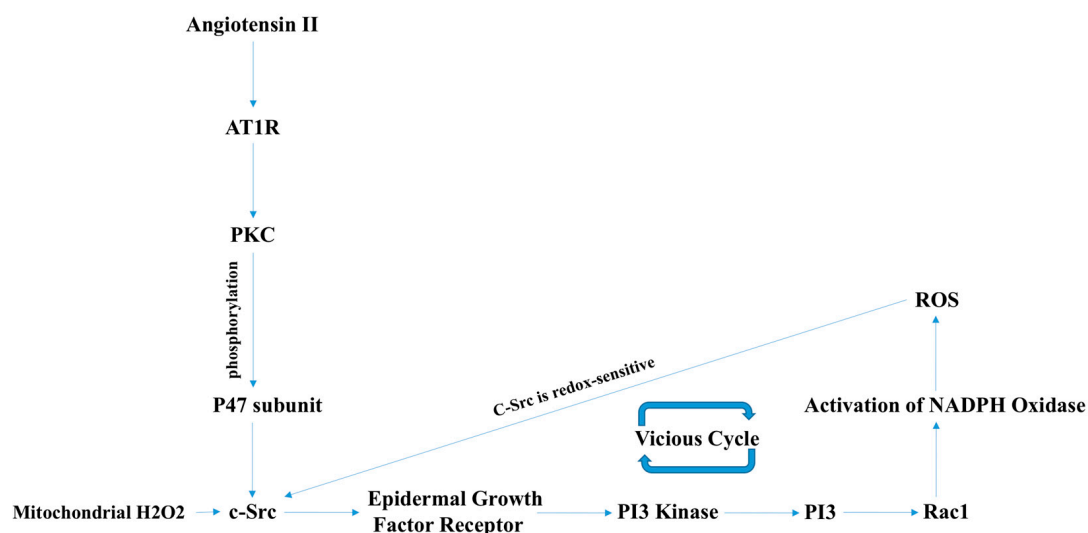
Angiotensin II

AT1R

PKC

phosphorylation

P47 subunit

ROS

C-Src is redox-sensitive

Activation of NADPH Oxidase

Vicious Cycle

Mitochondrial H2O2

c-Src

Epidermal Growth Factor Receptor

PI3 Kinase

PI3

Rac1